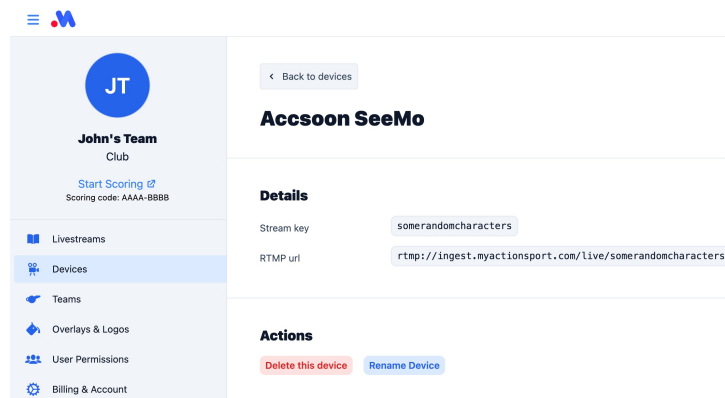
JT

John's Team
Club

Start Scoring
Scoring code: AAAA-BBBB

Livestreams
Devices
Teams
Overlays & Logos
User Permissions
Billing & Account

< Back to devices

Accsoon SeeMo

Details

Stream key somerandomcharacters
RTMP url rtmp://ingest.myactionsport.com/live/somerandomcharacters

Actions

Delete this device Rename Device